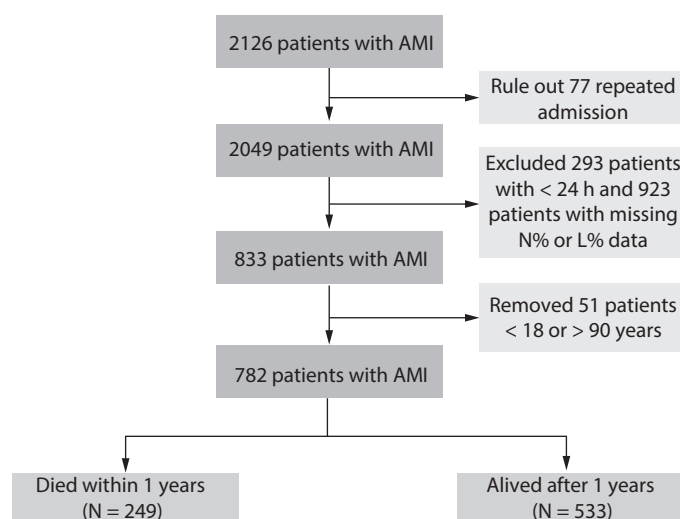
2126 patients with AMI

Rule out 77 repeated admission

2049 patients with AMI

Excluded 293 patients with < 24 h and 923 patients with missing N% or L% data

833 patients with AMI

Removed 51 patients < 18 or > 90 years

782 patients with AMI

Died within 1 years (N = 249)

Alived after 1 years (N = 533)